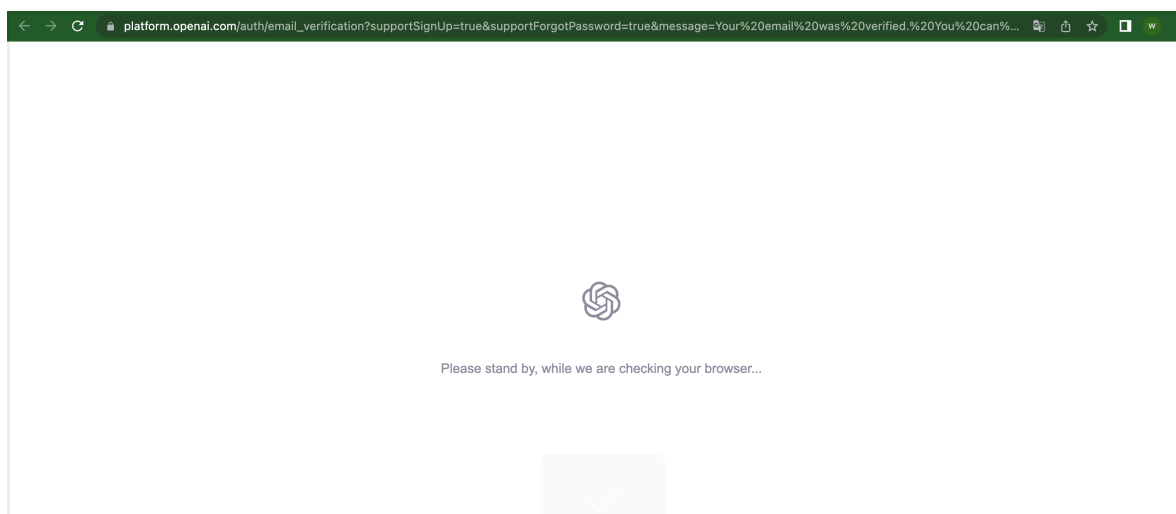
platform.openai.com/auth/email_verification?supportSignUp=true&supportForgotPassword=true&message=Your%20email%20was%20verified.%20You%20can%...

W

Please stand by, while we are checking your browser...